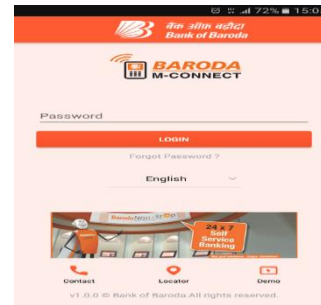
72% 15:0

बैंक ऑफ़ बड़ौदा
Bank of Baroda

BARODA
M-CONNECT

Password

LOGIN

Forgot Password ?

English

Baroda Next

24 x 7
Self
Service
Banking

Contact
Locator
Demo

v1.0.0 © Bank of Baroda All rights reserved.